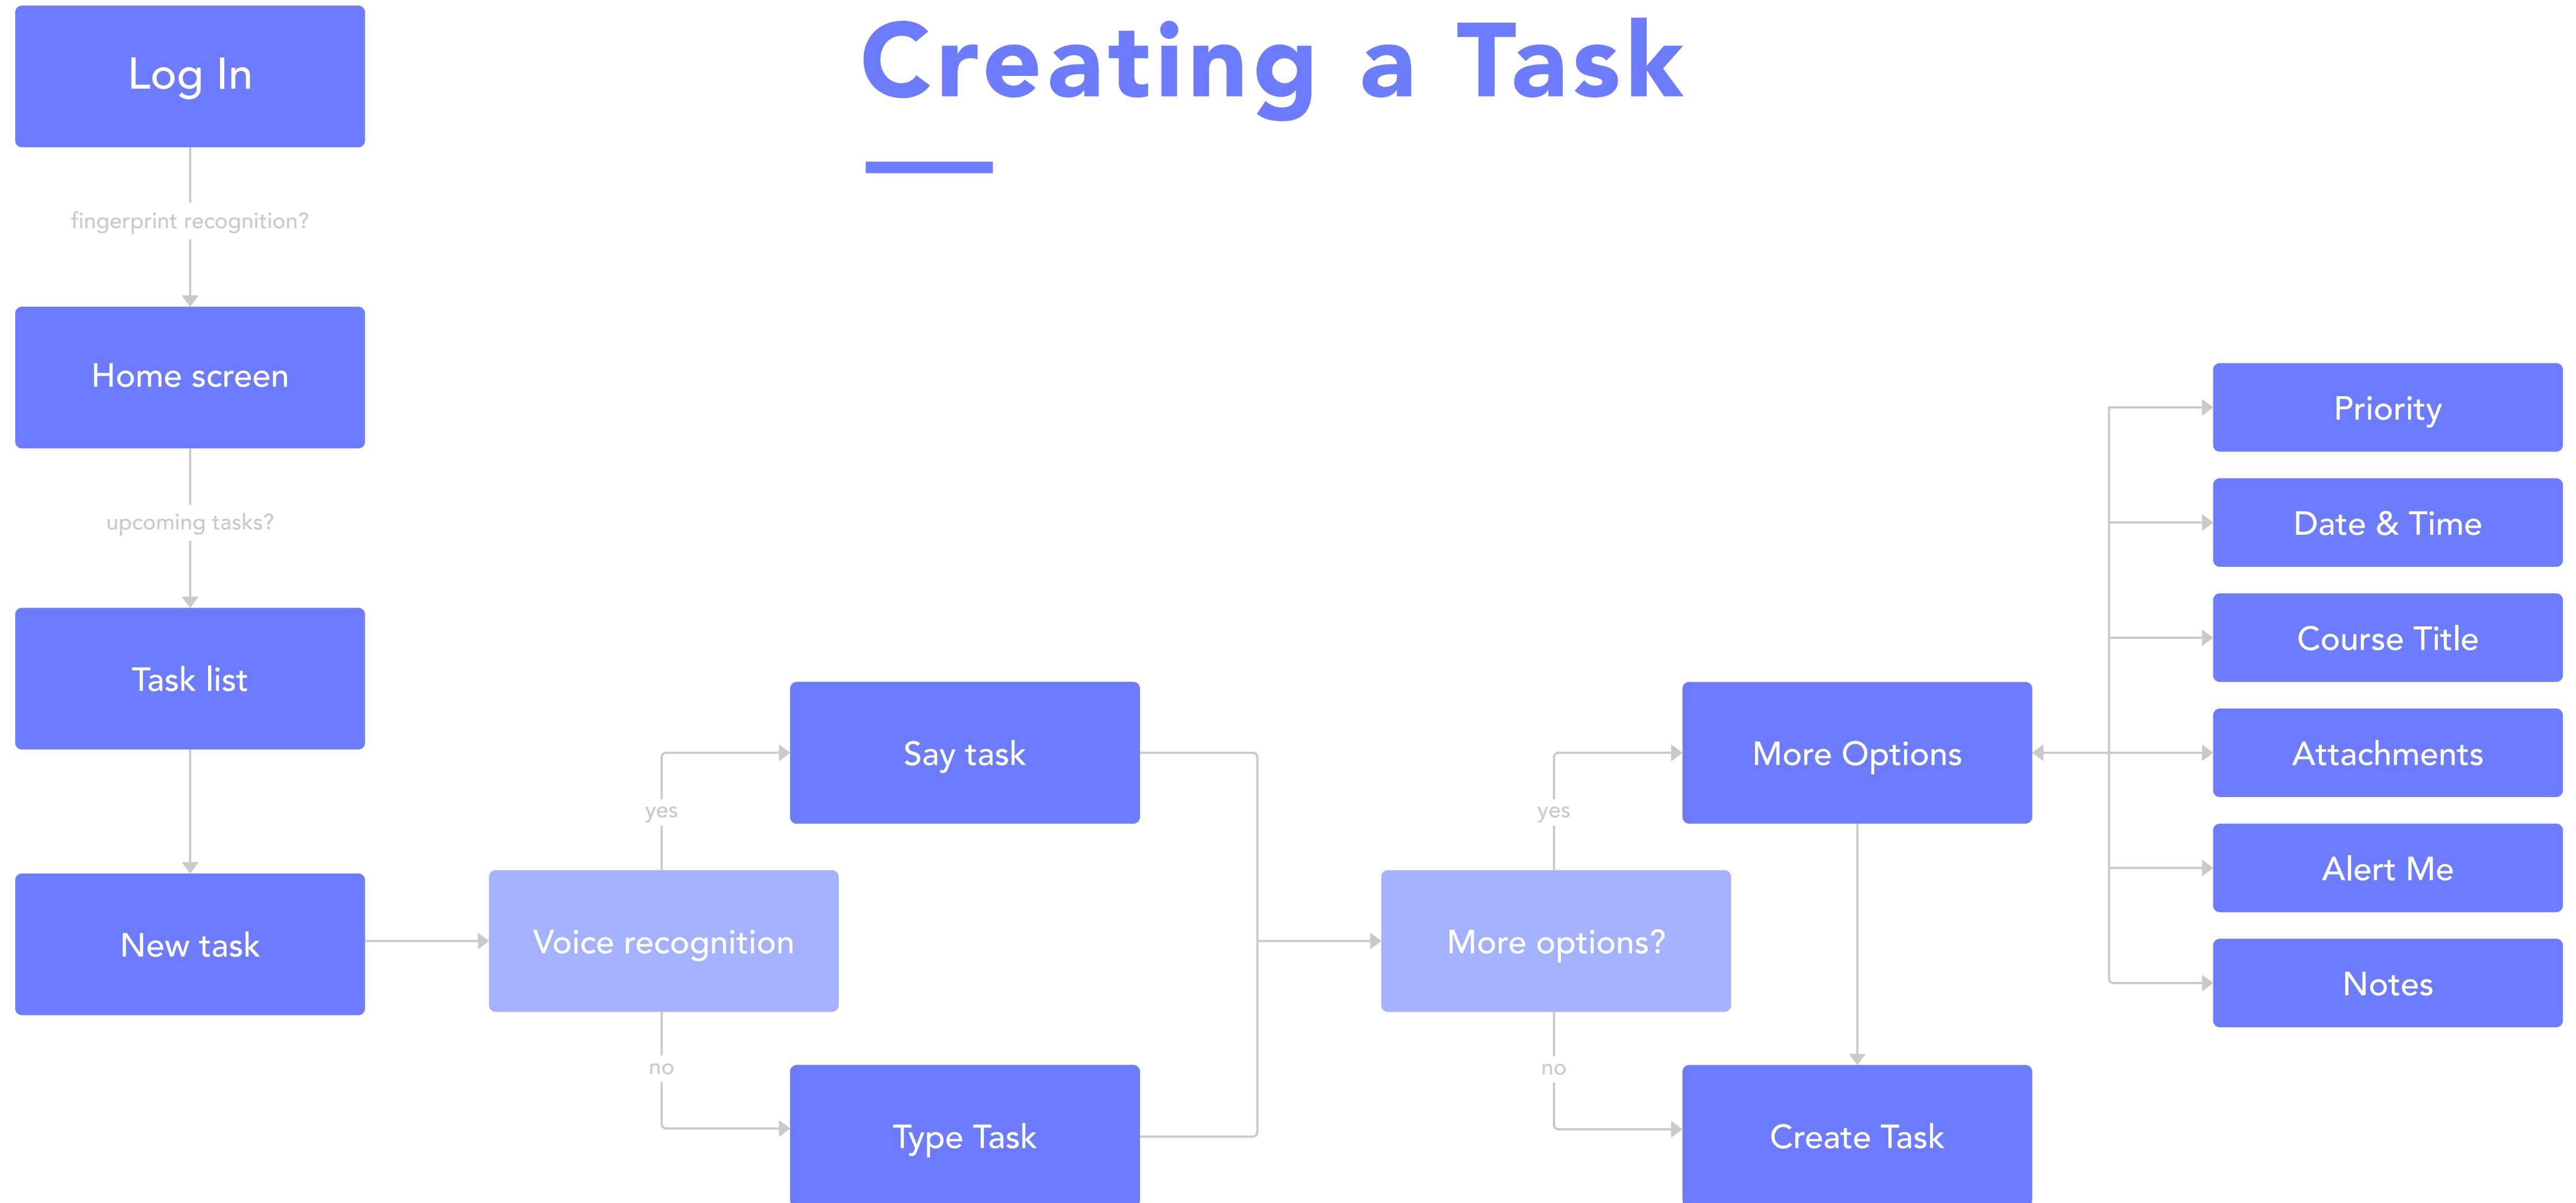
Creating a Task

Log In

fingerprint recognition?

Home screen

upcoming tasks?

Task list

New task

Voice recognition

yes

Say task

no

Type Task

More options?

yes

More Options

no

Create Task

Priority

Date & Time

Course Title

Attachments

Alert Me

Notes